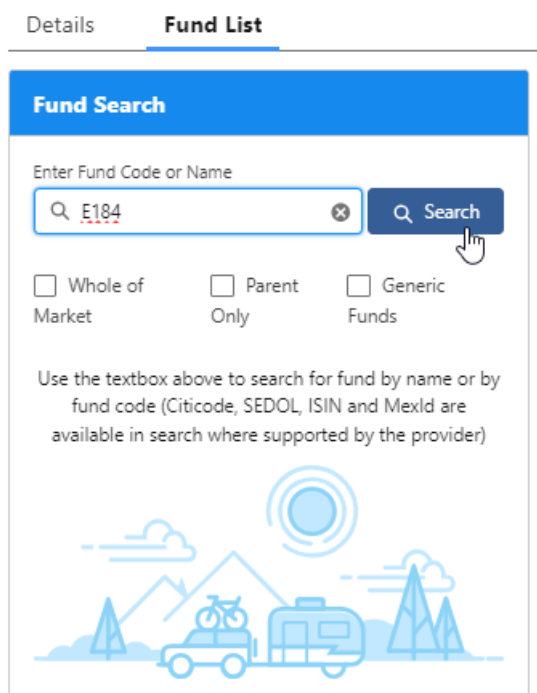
Details Fund List

Fund Search

Enter Fund Code or Name

E184

Search

Whole of Market

Parent Only

Generic Funds

Use the textbox above to search for fund by name or by fund code (Citicode, SEDOL, ISIN and MexId are available in search where supported by the provider)